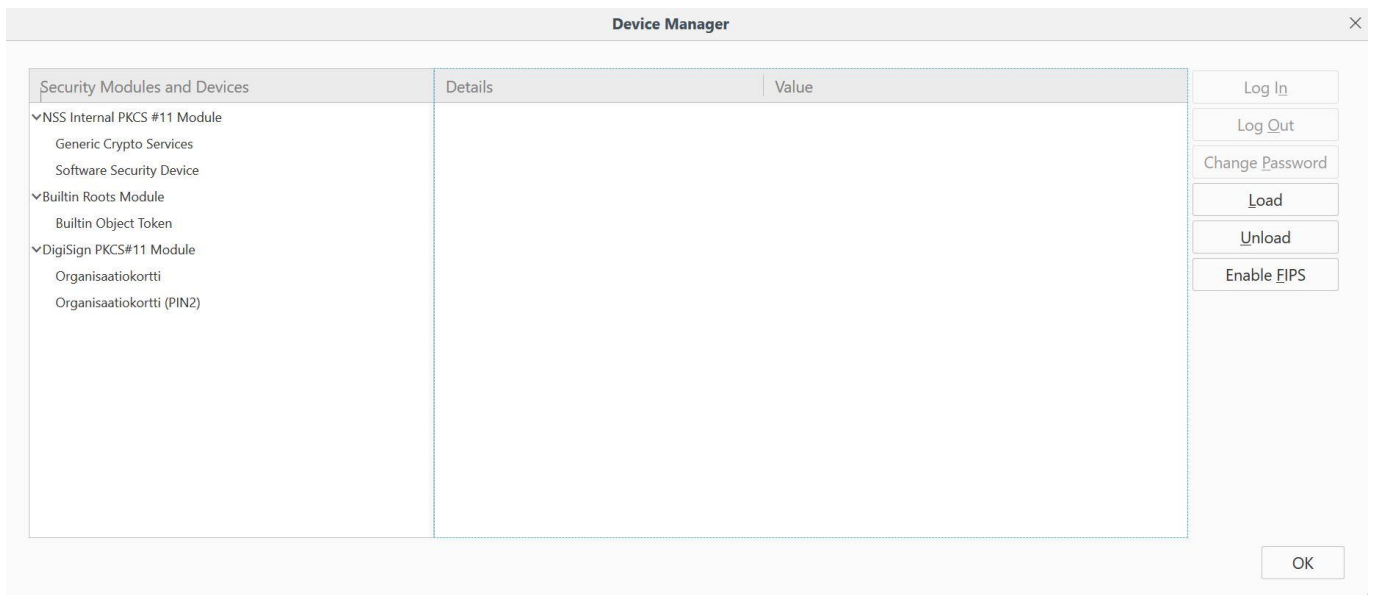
Device Manager

| Security Modules and Devices | Details | Value |
|---|---|---|
| NSS Internal PKCS #11 Module | | |
| Generic Crypto Services | | |
| Software Security Device | | |
| Builtin Roots Module | | |
| Builtin Object Token | | |
| DigiSign PKCS#11 Module | | |
| Organisaatiokortti | | |
| Organisaatiokortti (PIN2) | | |

Log In
Log Out
Change Password
Load
Unload
Enable FIPS

OK